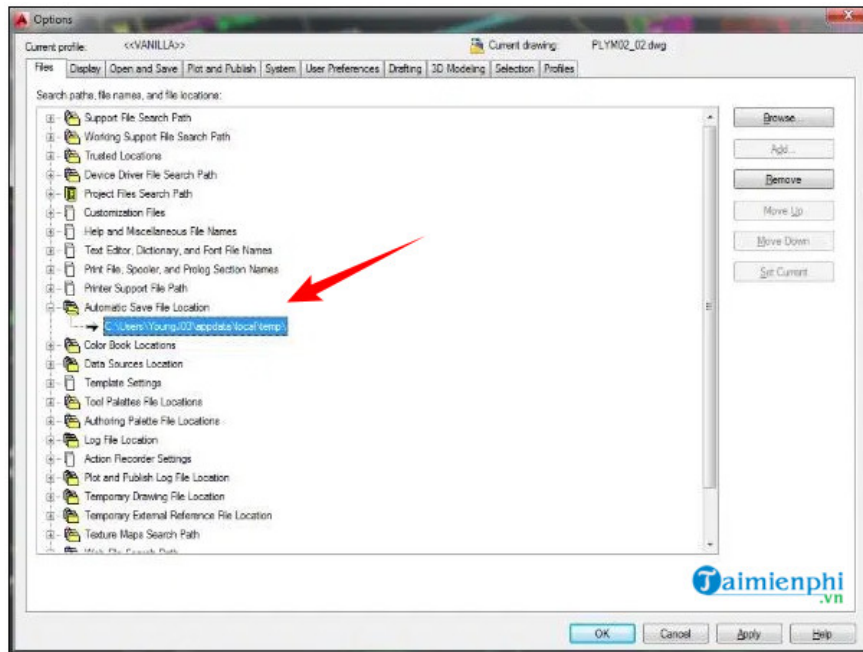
Options

Current profile: <<VANILLA>>

Current drawing: PLYM02_02.dwg

Files | Display | Open and Save | Plot and Publish | System | User Preferences | Drafting | 3D Modeling | Selection | Profiles

Search paths, file names, and file locations:

Support File Search Path
Working Support File Search Path
Trusted Locations
Device Driver File Search Path
Project Files Search Path
Customization Files
Help and Miscellaneous File Names
Text Editor, Dictionary, and Font File Names
Print File, Spooler, and Prolog Section Names
Printer Support File Path
Automatic Save File Location
C:\Users\YoungJ03\appdata\local\temp\
Color Book Locations
Data Sources Location
Template Settings
Tool Palettes File Locations
Authoring Palette File Locations
Log File Location
Action Recorder Settings
Plot and Publish Log File Location
Temporary Drawing File Location
Temporary External Reference File Location
Texture Maps Search Path
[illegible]

Browse...
Add...
Remove
Move Up
Move Down
Set Current

Taimienphi
.vn

OK
Cancel
Apply
Help